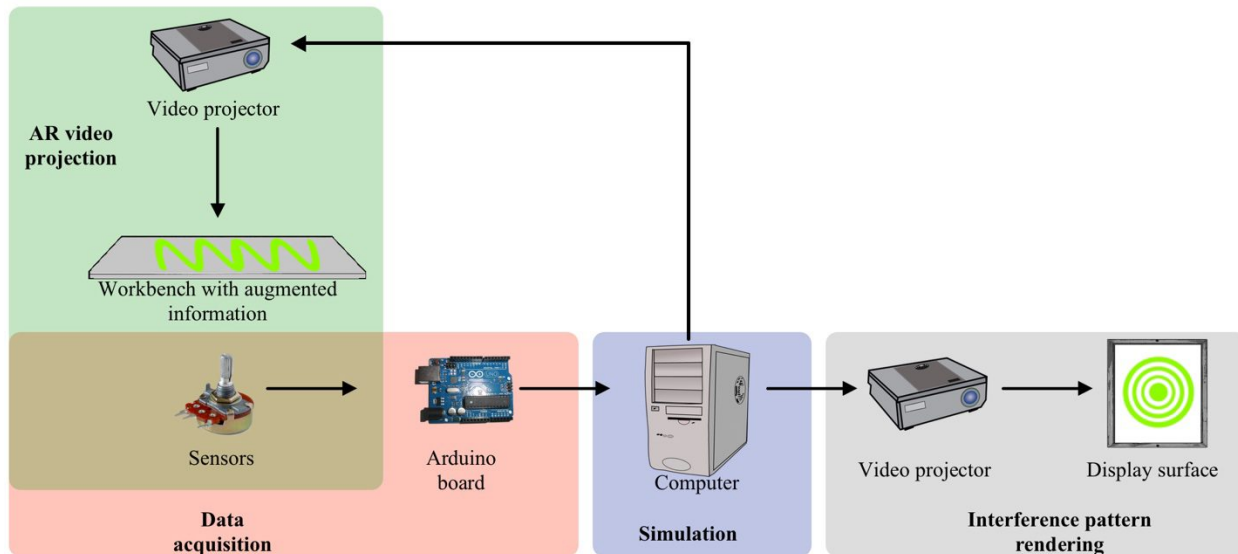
Video projector

AR video projection

Workbench with augmented information

Sensors

Arduino board

Data acquisition

Computer

Simulation

Video projector

Display surface

Interference pattern rendering